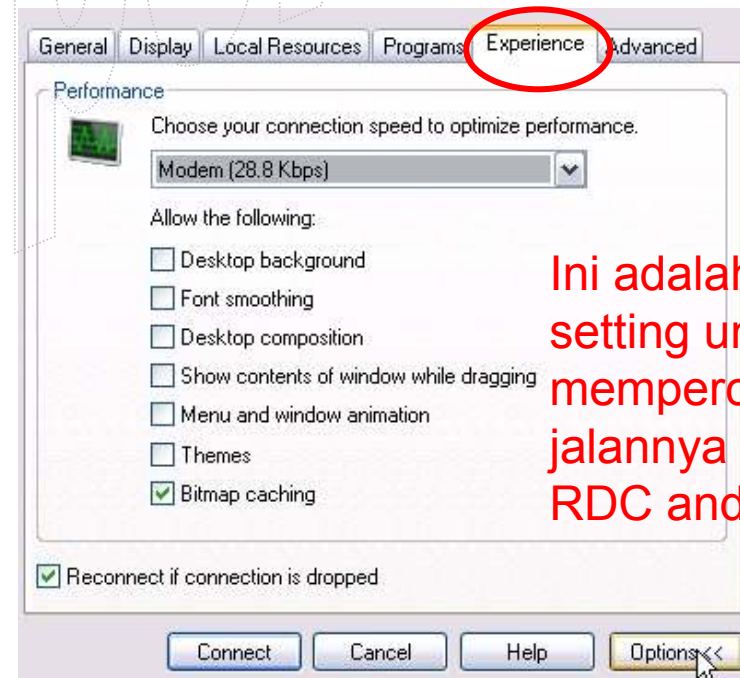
General | Display | Local Resources | Programs | Experience | Advanced

Performance

Choose your connection speed to optimize performance.

Modem (28.8 Kbps)

Allow the following:

Desktop background

Font smoothing

Desktop composition

Show contents of window while dragging

Menu and window animation

Themes

Bitmap caching

Ini adala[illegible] setting u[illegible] memperc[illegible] jalannya RDC and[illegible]

Reconnect if connection is dropped

Connect | Cancel | Help | Options <<